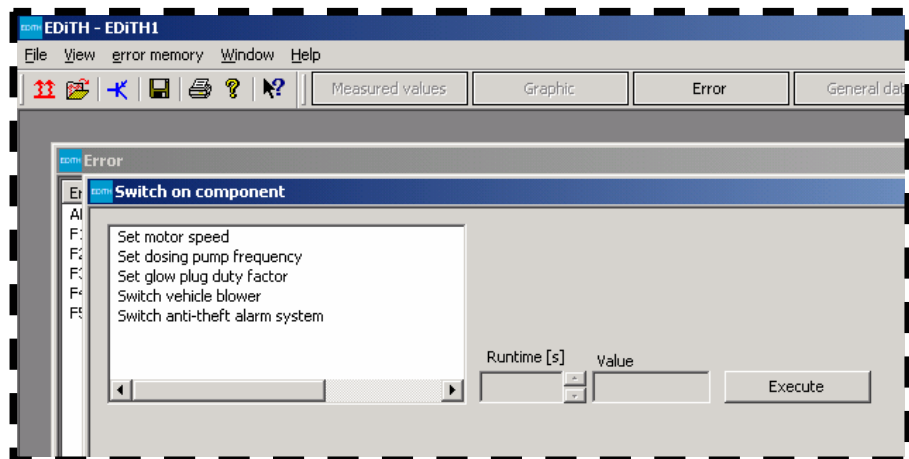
EDiTH - EDiTH1

File View error memory Window Help

Measured values Graphic Error General dat

Error

Er
Al
F1
F2
F3
F4
F5

Switch on component

Set motor speed
Set dosing pump frequency
Set glow plug duty factor
Switch vehicle blower
Switch anti-theft alarm system

Runtime [s] Value

Execute